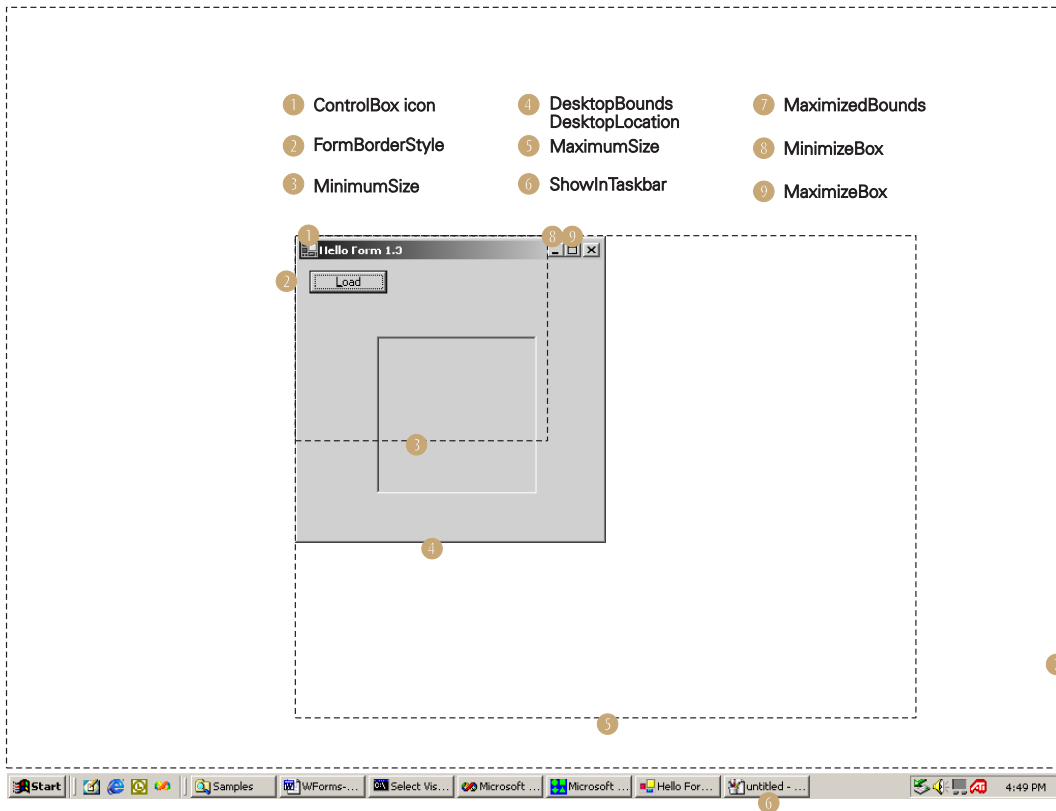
1 ControlBox icon
2 FormBorderStyle
3 MinimumSize
4 DesktopBounds DesktopLocation
5 MaximumSize
6 ShowInTaskbar
7 MaximizedBounds
8 MinimizeBox
9 MaximizeBox

1 Hello Form 1.3 8 9
2 Load
3
4
5
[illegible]

Start | Samples | WForms-... | Select Vis... | Microsoft ... | Microsoft ... | Hello For... | untitled - ... | 4:49 PM
6